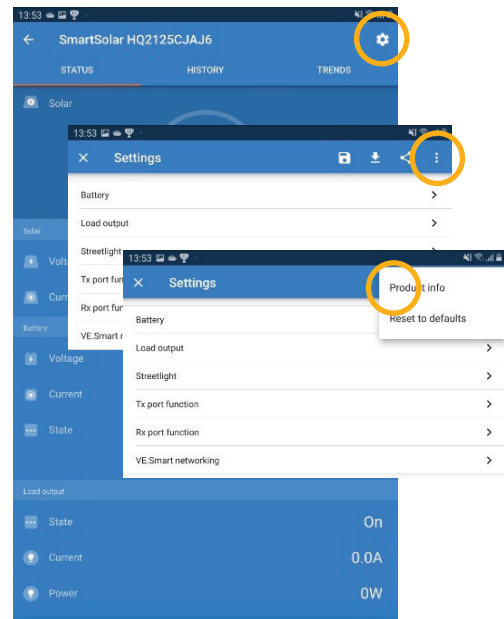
13:53

SmartSolar HQ2125CJAJ6

STATUS

HISTORY

TRENDS

Solar

Solar

Volta

Curr

Battery

Voltage

Current

State

Load output

State

On

Current

0.0A

Power

0W

13:53

Settings

Battery

Load output

Streetlight

Tx port fun

Rx port fun

VE.Smart n

13:53

Settings

Battery

Load output

Streetlight

Tx port function

Rx port function

VE.Smart networking

Product info

Reset to defaults